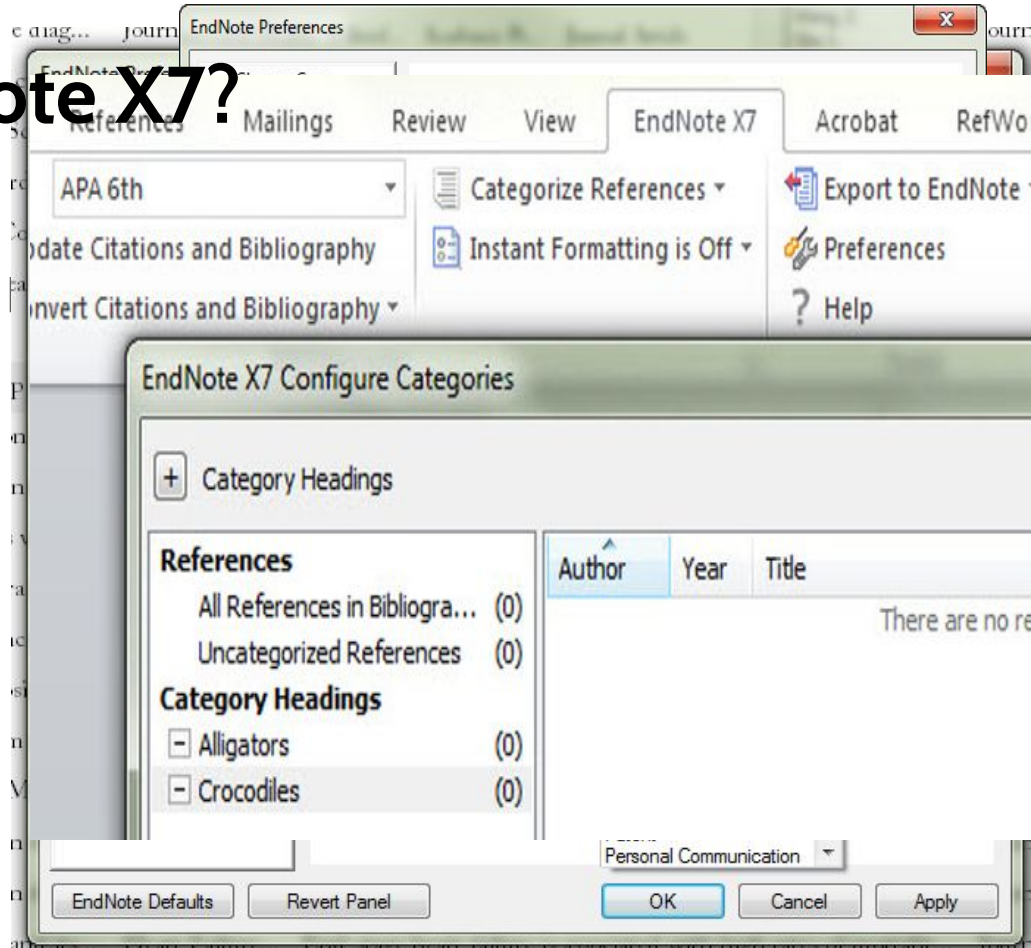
e diag... journ EndNote Preferences ourn

ote X7?

References Mailings Review View EndNote X7 Acrobat RefWo

APA 6th

Categorize References

Export to EndNote

pdate Citations and Bibliography

Instant Formatting is Off

Preferences

nvert Citations and Bibliography

? Help

EndNote X7 Configure Categories

+ Category Headings

References

All References in Bibliogra... (0)

Uncategorized References (0)

Category Headings

− Alligators (0)

− Crocodiles (0)

| Author | Year | Title |
|---|---|---|
| | | There are no re |

Personal Communication

EndNote Defaults Revert Panel OK Cancel Apply